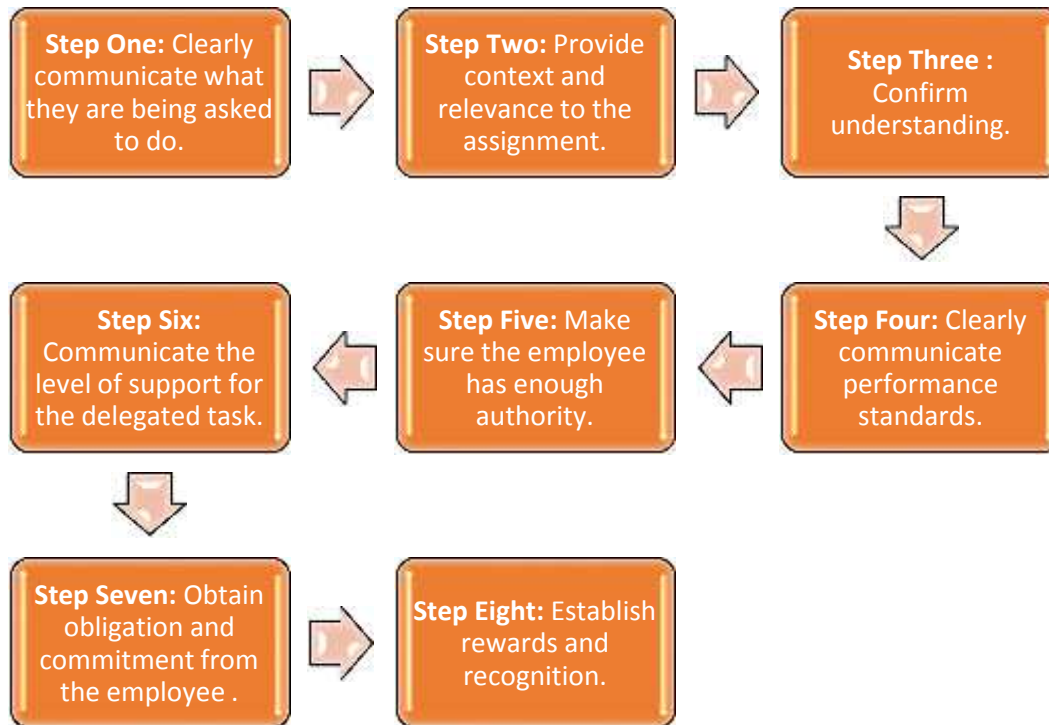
**Step One:** Clearly communicate what they are being asked to do.

**Step Two:** Provide context and relevance to the assignment.

**Step Three :** Confirm understanding.

**Step Four:** Clearly communicate performance standards.

**Step Five:** Make sure the employee has enough authority.

**Step Six:** Communicate the level of support for the delegated task.

**Step Seven:** Obtain obligation and commitment from the employee .

**Step Eight:** Establish rewards and recognition.